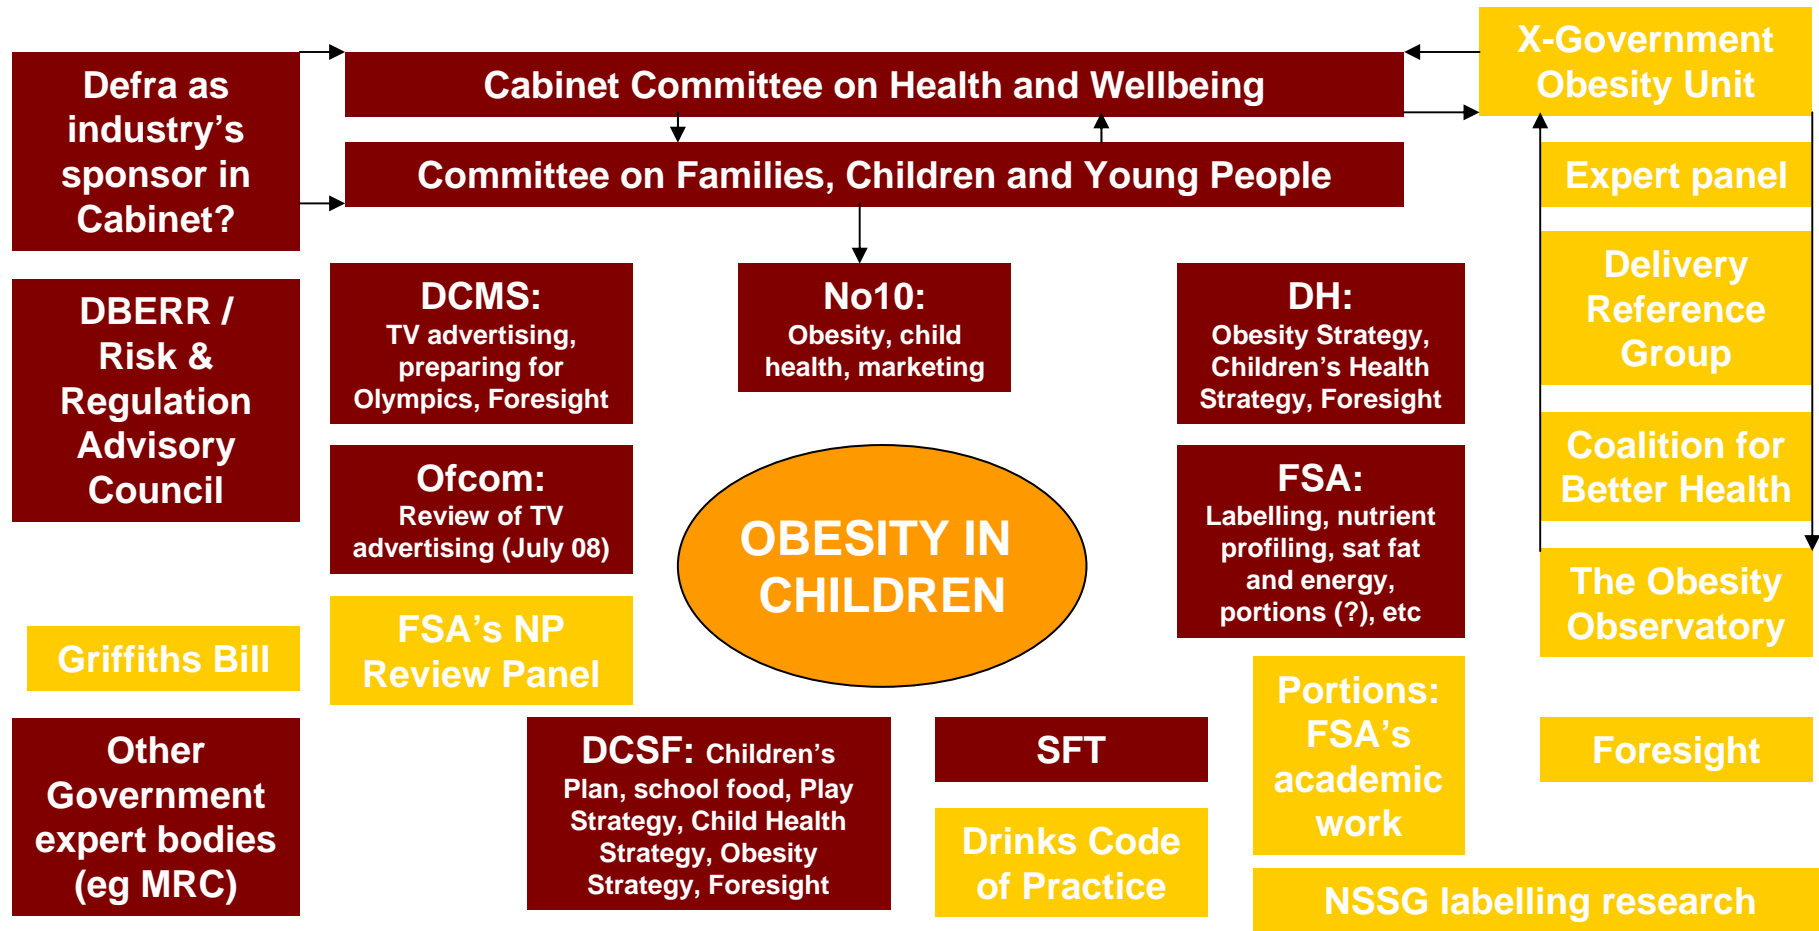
Defra as industry's sponsor in Cabinet?

Cabinet Committee on Health and Wellbeing

X-Government Obesity Unit

Committee on Families, Children and Young People

Expert panel

DBERR / Risk & Regulation Advisory Council

DCMS:
TV advertising, preparing for Olympics, Foresight

No10:
Obesity, child health, marketing

DH:
Obesity Strategy, Children's Health Strategy, Foresight

Delivery Reference Group

Coalition for Better Health

Ofcom:
Review of TV advertising (July 08)

OBESITY IN CHILDREN

FSA:
Labelling, nutrient profiling, sat fat and energy, portions (?), etc

The Obesity Observatory

Griffiths Bill

FSA's NP Review Panel

Portions: FSA's academic work

Other Government expert bodies (eg MRC)

DCSF: Children's Plan, school food, Play Strategy, Child Health Strategy, Obesity Strategy, Foresight

SFT

Foresight

Drinks Code of Practice

NSSG labelling research